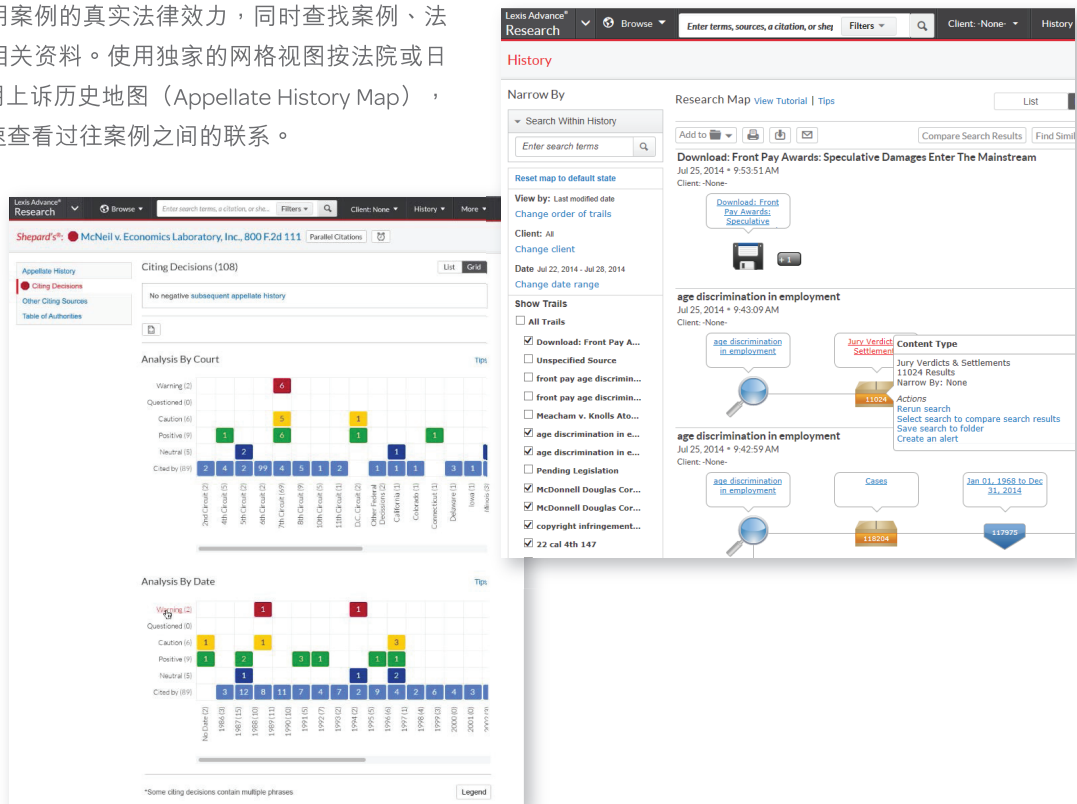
用案例的真实法律效力，同时查找案例、法相关资料。使用独家的网格视图按法院或日用上诉历史地图（Appellate History Map），速查看过往案例之间的联系。

Lexis Advance® Research
Browse
Enter terms, a citation, or she...
Filters
Client: None
History
More

Shepard's®: McNeil v. Economics Laboratory, Inc., 800 F.2d 111
Parallel Citations

Appellate History
Citing Decisions
Other Citing Sources
Table of Authorities

Citing Decisions (108)
List
Grid
No negative subsequent appellate history

Analysis By Court
Tips

Warning (2)
Questioned (0)
Caution (6)
Positive (9)
Neutral (5)
Cited by (89)

| | | | | | | | | | | | | | | | | |
|---|---|---|---|---|---|---|---|---|---|---|---|---|---|---|---|---|
| Warning (2) | | | | 6 | | | | | | | | | | | | |
| Caution (6) | | | | 5 | | | | 1 | | | | | | | | |
| Positive (9) | | 1 | | 6 | | | | 1 | | | | 1 | | | | |
| Neutral (5) | | | 2 | | | | | | | 1 | | | | | | |
| Cited by (89) | 2 | 4 | 2 | 99 | 4 | 5 | 1 | 2 | | 1 | 1 | | | 3 | 1 | |

2nd Circuit (2)
4th Circuit (5)
5th Circuit (3)
6th Circuit (2)
7th Circuit (69)
8th Circuit (9)
10th Circuit (5)
11th Circuit (2)
D.C. Circuit (2)
Other Federal Decisions (2)
California (1)
Colorado (1)
Connecticut (1)
Delaware (1)
Iowa (1)
Illinois (3)

Analysis By Date
Tips

Warning (2)
Questioned (0)
Caution (6)
Positive (9)
Neutral (5)
Cited by (89)

| | | | | | | | | | | | | | | | | | |
|---|---|---|---|---|---|---|---|---|---|---|---|---|---|---|---|---|---|
| Warning (2) | | | | 1 | | | | | 1 | | | | | | | | |
| Caution (6) | 1 | | | 1 | | | | | | | 3 | | | | | | |
| Positive (9) | 1 | | 2 | | | 3 | 1 | | | 1 | 1 | | | | | | |
| Neutral (5) | | | 1 | | | | | | 1 | | 2 | | | | | | |
| Cited by (89) | | 3 | 12 | 8 | 11 | 7 | 4 | 7 | 2 | 9 | 4 | 2 | 6 | 4 | 3 | | |

No Date (2)
1986 (3)
1987 (15)
1988 (10)
1989 (11)
1990 (10)
1991 (5)
1992 (7)
1993 (2)
1994 (2)
1995 (5)
1996 (6)
1997 (1)
1998 (4)
1999 (3)
2000 (0)
2001 (0)
2002 (3)

*Some citing decisions contain multiple phrases.
Legend

Lexis Advance® Research
Browse
Enter terms, sources, a citation, or shep
Filters
Client: -None-
History

History

Narrow By
Search Within History
Enter search terms
Reset map to default state
View by: Last modified date
Change order of trails
Client: All
Change client
Date Jul 22, 2014 - Jul 28, 2014
Change date range
Show Trails
All Trails
Download: Front Pay A...
Unspecified Source
front pay age discrimin...
front pay age discrimin...
Meacham v. Knolls Ato...
age discrimination in e...
age discrimination in e...
Pending Legislation
McDonnell Douglas Cor...
McDonnell Douglas Cor...
copyright infringement...
22 cal 4th 147

Research Map View Tutorial | Tips
List
Add to
Compare Search Results
Find Simil

Download: Front Pay Awards: Speculative Damages Enter The Mainstream
Jul 25, 2014 • 9:53:51 AM
Client: -None-
Download: Front Pay Awards: Speculative
1

age discrimination in employment
Jul 25, 2014 • 9:43:09 AM
Client: -None-
age discrimination in employment
Jury Verdicts Settlements
11024
Content Type
Jury Verdicts & Settlements
11024 Results
Narrow By: None
Actions
Rerun search
Select search to compare search results
Save search to folder
Create an alert

age discrimination in employment
Jul 25, 2014 • 9:42:59 AM
Client: -None-
age discrimination in employment
Cases
118204
Jan 01, 1968 to Dec 31, 2014
117975